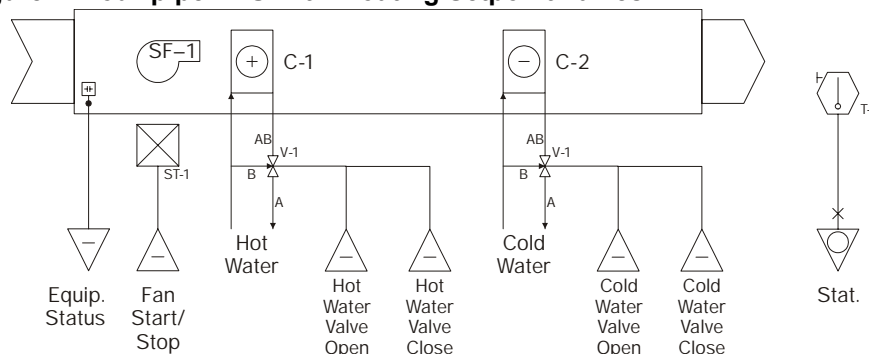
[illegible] Equipment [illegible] Heating Sequence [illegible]

SF–1

C-1

C-2

AB

V-1

B

A

AB

V-1

B

A

ST-1

Hot Water

Cold Water

Equip. Status

Fan Start/ Stop

Hot Water Valve Open

Hot Water Valve Close

Cold Water Valve Open

Cold Water Valve Close

Stat.

T-